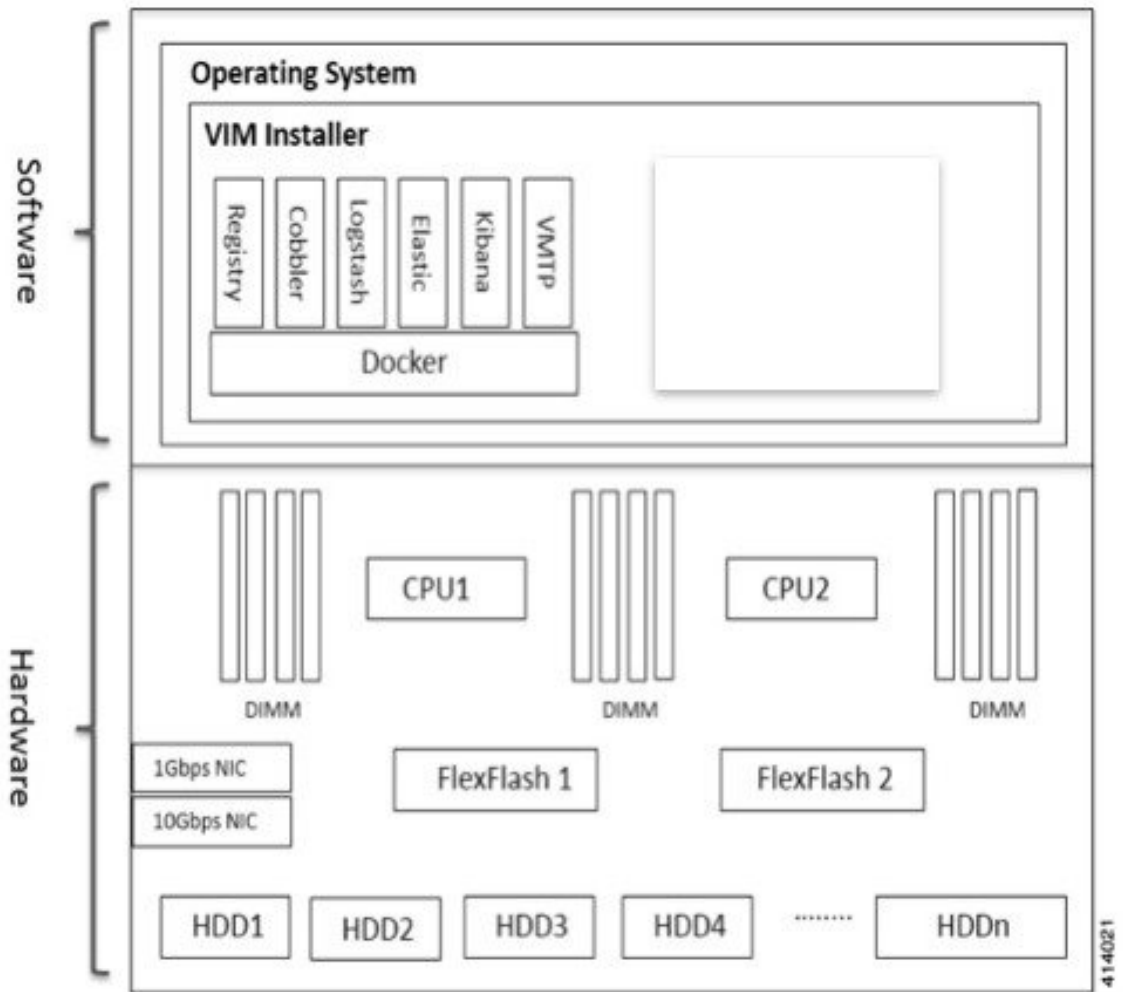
Software

Operating System

VIM Installer

Registry

Cobbler

Logstash

Elastic

Kibana

VMTP

Docker

Hardware

DIMM

CPU1

DIMM

CPU2

DIMM

1Gbps NIC

10Gbps NIC

FlexFlash 1

FlexFlash 2

HDD1

HDD2

HDD3

HDD4

........

HDDn

414021